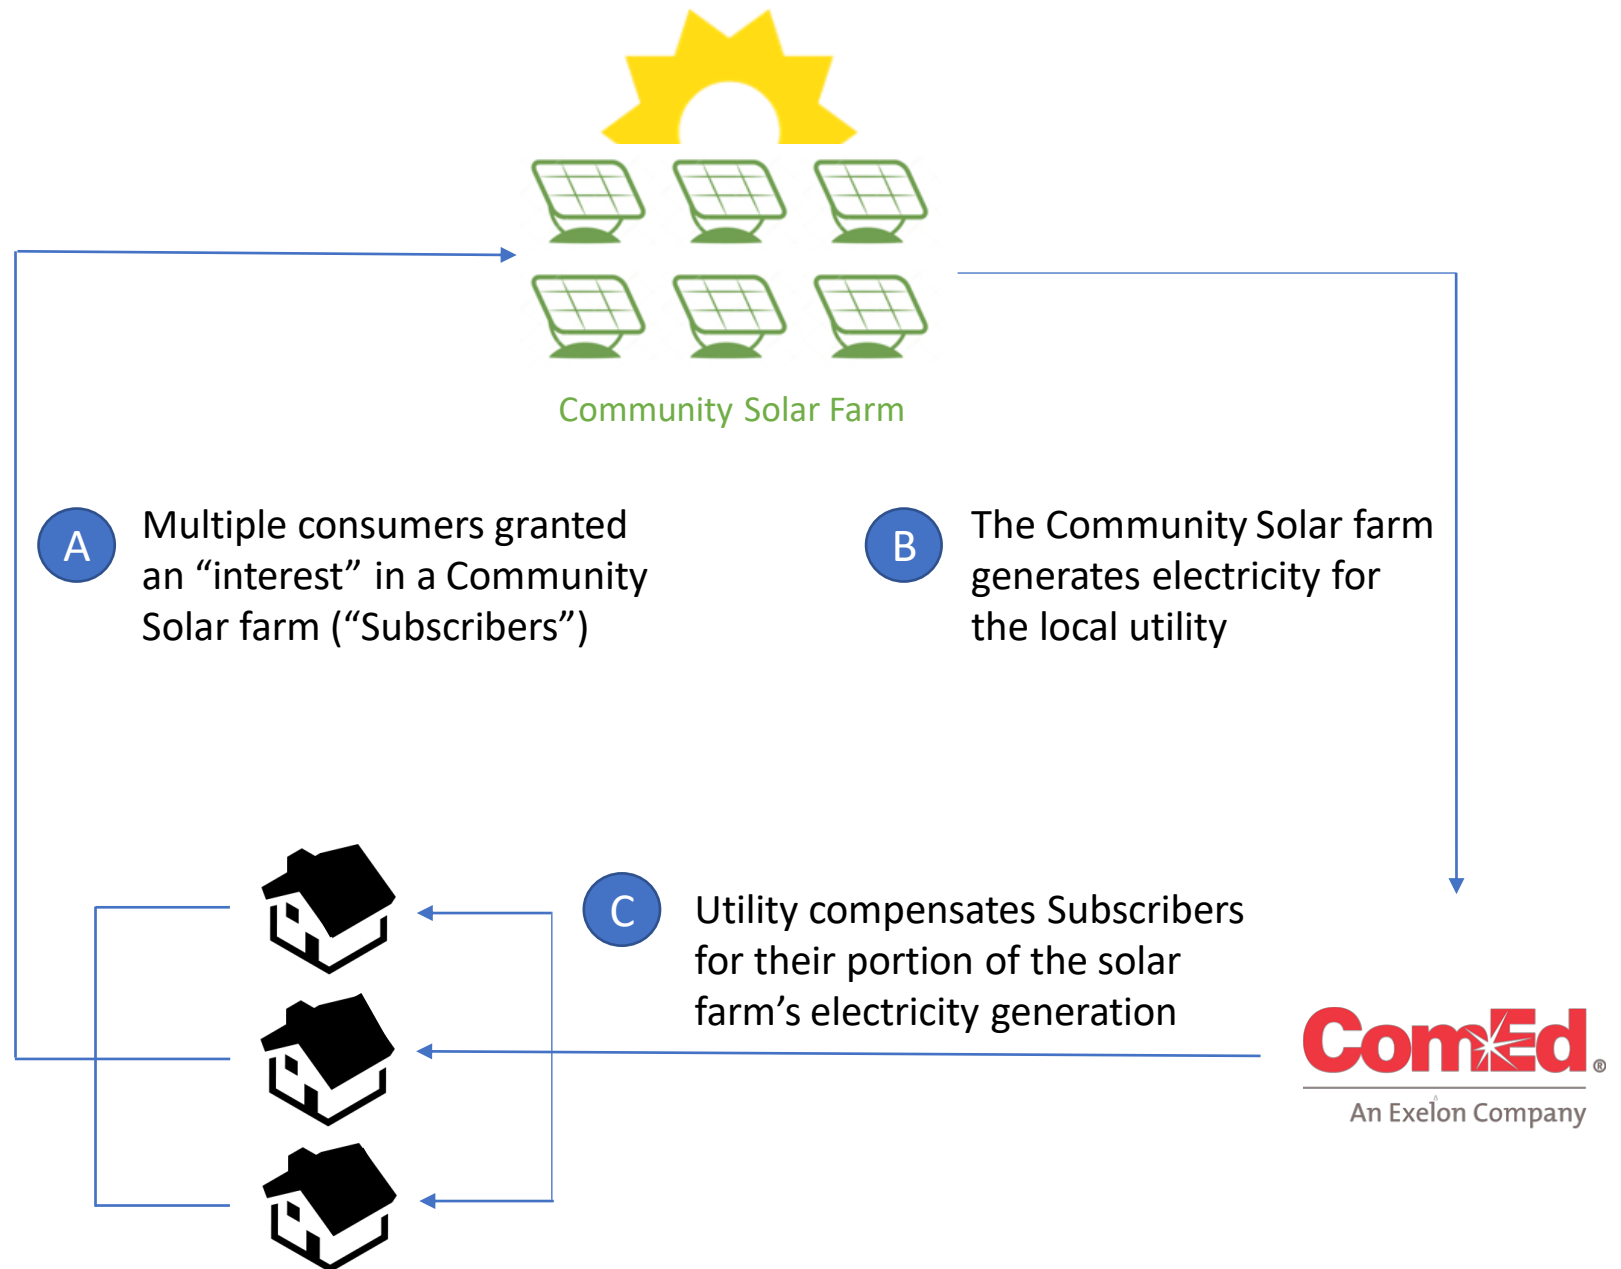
Community Solar Farm

A

Multiple consumers granted an “interest” in a Community Solar farm (“Subscribers”)

B

The Community Solar farm generates electricity for the local utility

C

Utility compensates Subscribers for their portion of the solar farm’s electricity generation

ComEd®
An Exelon Company